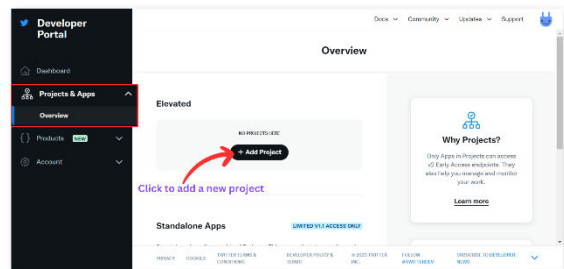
Developer Portal

Docs Community Updates Support

Overview

Dashboard

Projects & Apps

Overview

Products NEW

Account

Elevated

NO PROJECTS HERE

+ Add Project

Click to add a new project

Why Projects?

Only Apps in Projects can access v2 Early Access endpoints. They also help you manage and monitor your work.

Learn more

Standalone Apps

LIMITED V1.1 ACCESS ONLY

PRIVACY COOKIES TWITTER TERMS & CONDITIONS DEVELOPER POLICY & TERMS © 2022 TWITTER INC. FOLLOW @TWITTERDEV SUBSCRIBE TO DEVELOPER NEWS